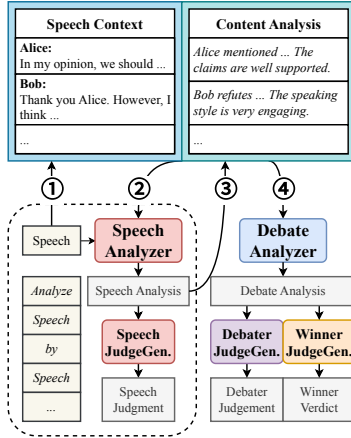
Speech Context

Alice:
In my opinion, we should ...

Bob:
Thank you Alice. However, I think ...

...

Content Analysis

Alice mentioned ... The claims are well supported.

Bob refutes ... The speaking style is very engaging.

...

①

②

③

④

Speech

Speech Analyzer

Speech Analysis

Analyze

Speech

by

Speech

...

Speech JudgeGen.

Speech Judgment

Debate Analyzer

Debate Analysis

Debater JudgeGen.

Winner JudgeGen.

Debater Judgement

Winner Verdict